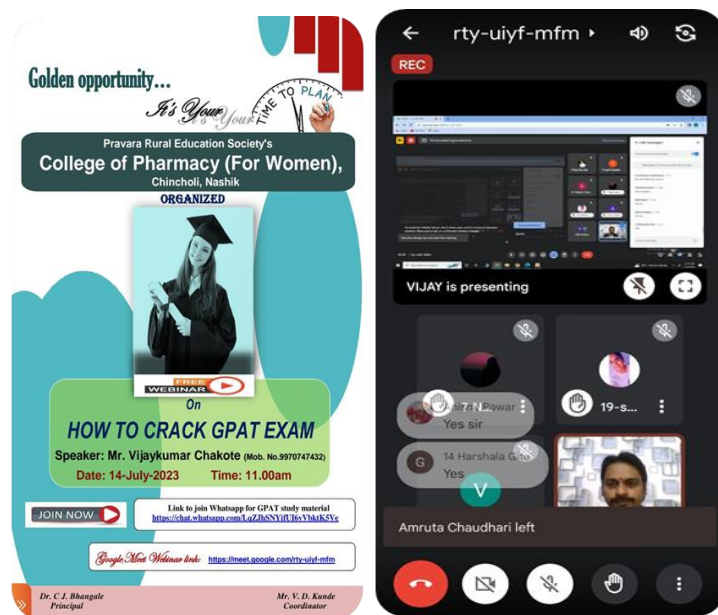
Golden opportunity...

It's Your Time TO PLAN

Pravara Rural Education Society's
College of Pharmacy (For Women),
Chinchloli, Nashik

ORGANIZED

FREE WEBINAR

On

HOW TO CRACK GPAT EXAM

Speaker: Mr. Vijaykumar Chakote (Mob. No.9970747432)

Date: 14-July-2023 Time: 11.00am

JOIN NOW

Link to join Whatsapp for GPAT study material
https://chat.whatsapp.com/LqZJbSNYifUl6vVbktK5Ye

Google Meet Webinar link: https://meet.google.com/rty-uiyf-mfm

Dr. C J. Bhangale
Principal

Mr. V. D. Kunde
Coordinator

rty-uiyf-mfm

REC

VIJAY is presenting

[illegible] Pawar
Yes sir

19-s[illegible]

14 Harshala G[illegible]
Yes

V

Amruta Chaudhari left